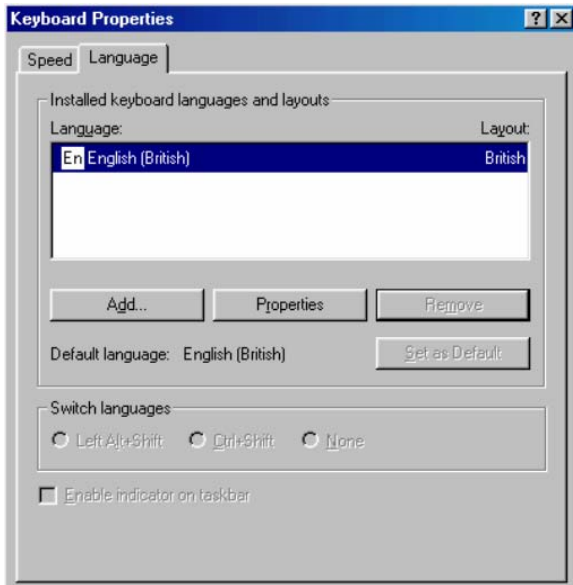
Keyboard Properties

?

X

Speed

Language

Installed keyboard languages and layouts

Language:

Layout:

En English (British)

British

Add...

Properties

Remove

Default language: English (British)

Set as Default

Switch languages

Left Alt+Shift

Ctrl+Shift

None

Enable indicator on taskbar